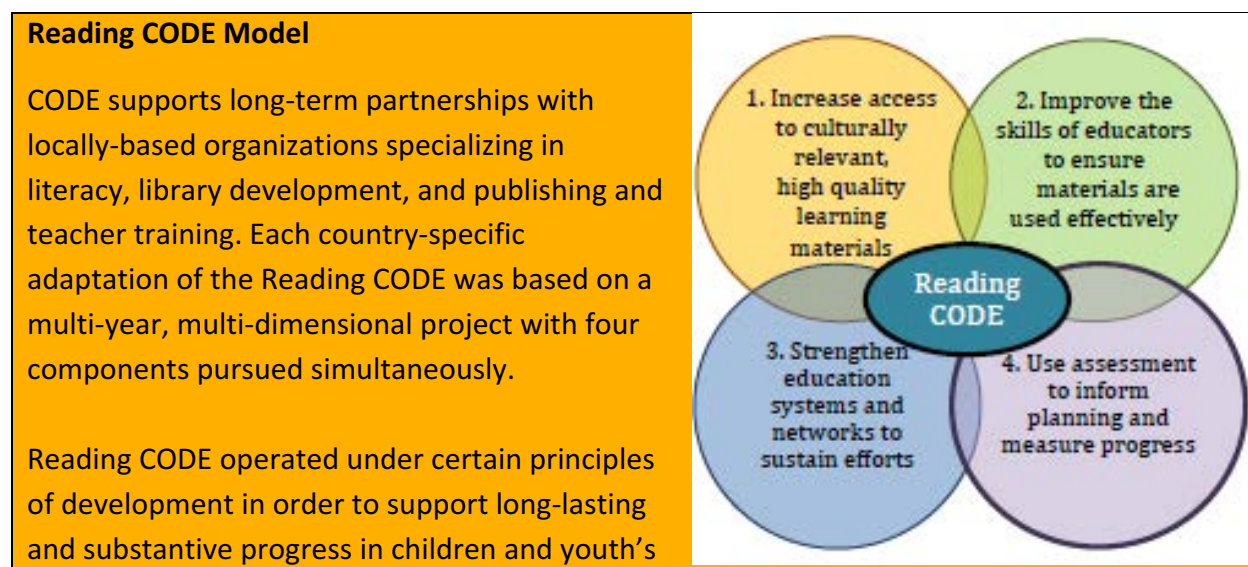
**Reading CODE Model**

CODE supports long-term partnerships with locally-based organizations specializing in literacy, library development, and publishing and teacher training. Each country-specific adaptation of the Reading CODE was based on a multi-year, multi-dimensional project with four components pursued simultaneously.

Reading CODE operated under certain principles of development in order to support long-lasting and substantive progress in children and youth's

1. Increase access to culturally relevant, high quality learning materials

2. Improve the skills of educators to ensure materials are used effectively

Reading CODE

3. Strengthen education systems and networks to sustain efforts

4. Use assessment to inform planning and measure progress